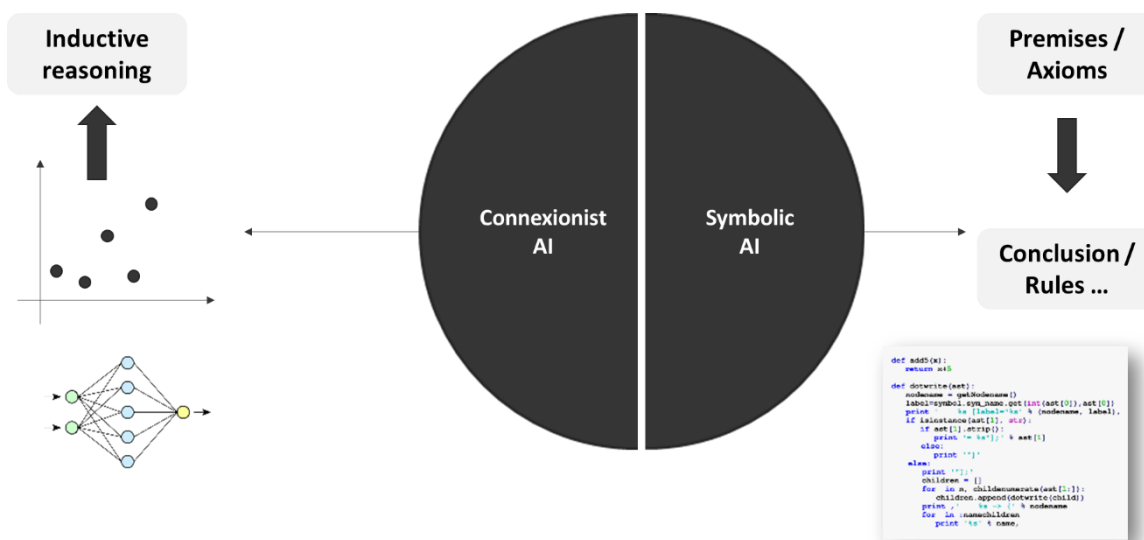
Inductive reasoning

Connexionist AI

Symbolic AI

Premises / Axioms

Conclusion / Rules …

def add5(x):
    return x+5

def dotwrite(ast):
    nodename = getNodename()
    label=symbol.sym_name.get(int(ast[0]),ast[0])
    print '  %s [label="%s' % (nodename, label),
    if isinstance(ast[1], str):
        if ast[1].strip():
            print '= %s"];' % ast[1]
        else:
            print '"]'
    else:
        print '"];'
        children = []
        for  in n, childenumerate(ast[1:]):
            children.append(dotwrite(child))
        print ,'    %s -> {' % nodename
        for  in :namechildren
            print '%s' % name,